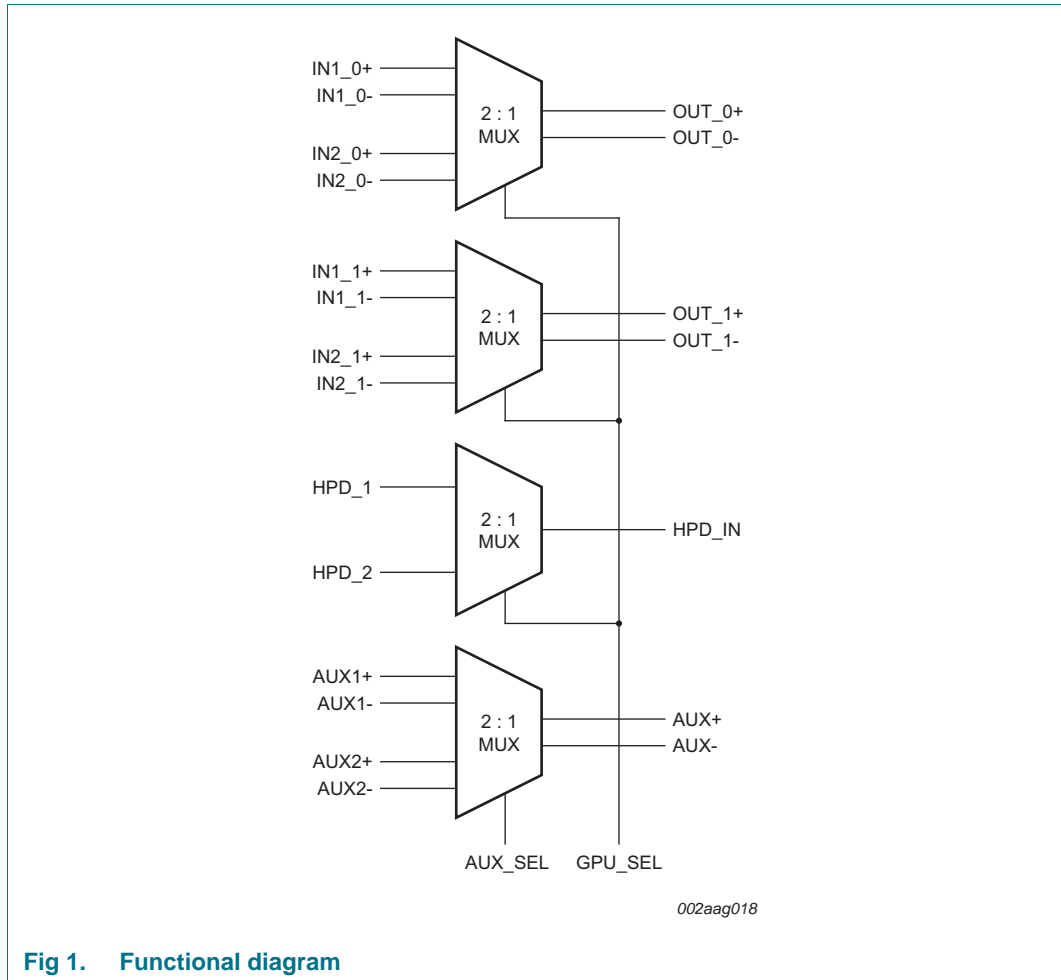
IN1_0+
IN1_0-
IN2_0+
IN2_0-
2 : 1
MUX
OUT_0+
OUT_0-

IN1_1+
IN1_1-
IN2_1+
IN2_1-
2 : 1
MUX
OUT_1+
OUT_1-

HPD_1
HPD_2
2 : 1
MUX
HPD_IN

AUX1+
AUX1-
AUX2+
AUX2-
2 : 1
MUX
AUX+
AUX-

AUX_SEL
GPU_SEL

002aag018

Fig 1. Functional diagram